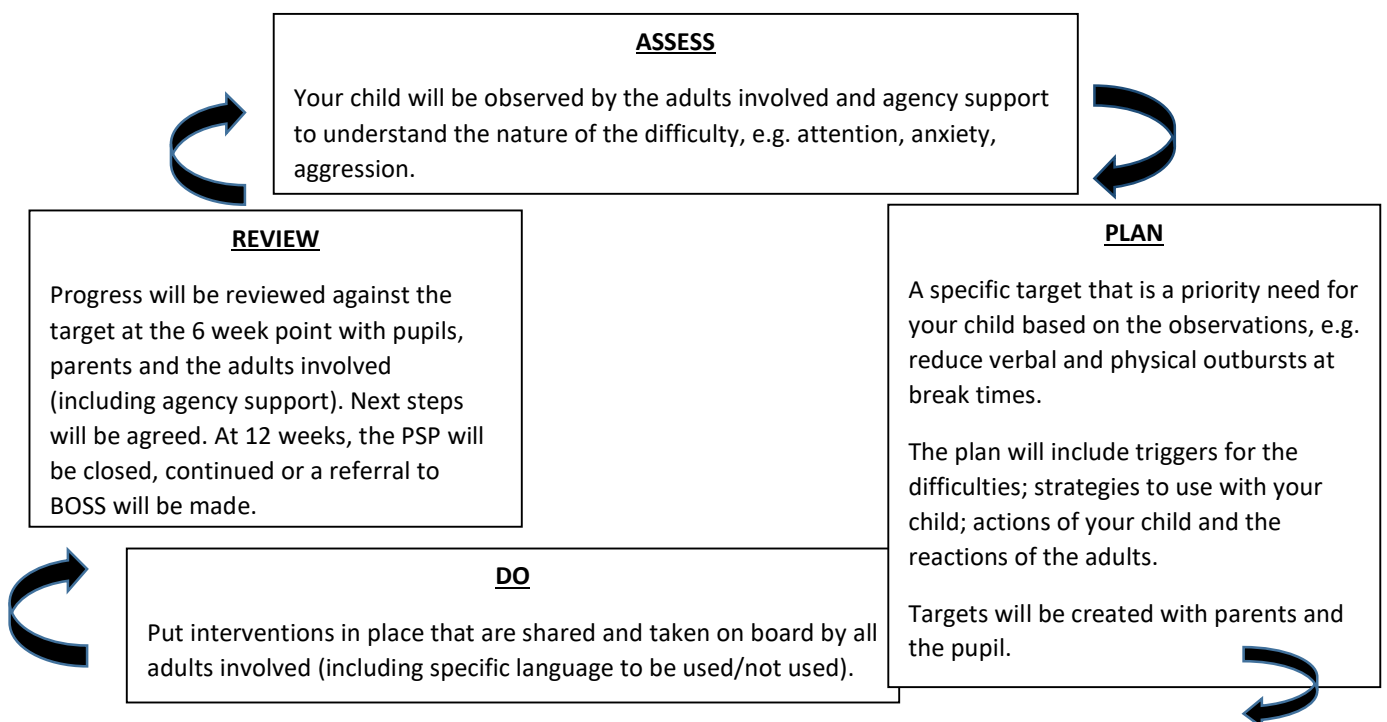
ASSESS

Your child will be observed by the adults involved and agency support to understand the nature of the difficulty, e.g. attention, anxiety, aggression.

REVIEW

Progress will be reviewed against the target at the 6 week point with pupils, parents and the adults involved (including agency support). Next steps will be agreed. At 12 weeks, the PSP will be closed, continued or a referral to BOSS will be made.

PLAN

A specific target that is a priority need for your child based on the observations, e.g. reduce verbal and physical outbursts at break times.

The plan will include triggers for the difficulties; strategies to use with your child; actions of your child and the reactions of the adults.

Targets will be created with parents and the pupil.

DO

Put interventions in place that are shared and taken on board by all adults involved (including specific language to be used/not used).